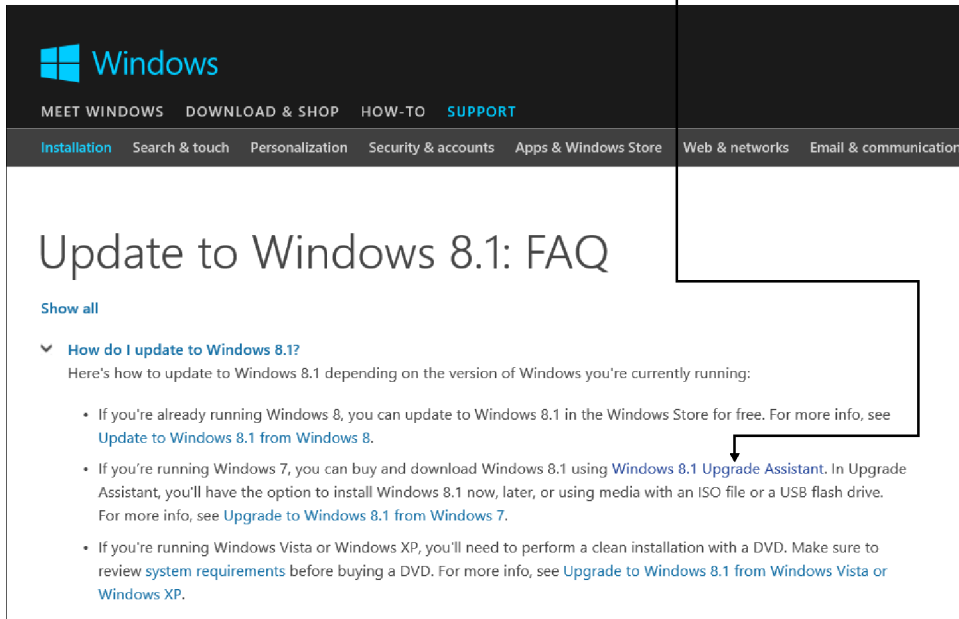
Windows

MEET WINDOWS DOWNLOAD & SHOP HOW-TO SUPPORT

Installation Search & touch Personalization Security & accounts Apps & Windows Store Web & networks Email & communicatio

Update to Windows 8.1: FAQ

Show all

How do I update to Windows 8.1?

Here's how to update to Windows 8.1 depending on the version of Windows you're currently running:

• If you're already running Windows 8, you can update to Windows 8.1 in the Windows Store for free. For more info, see Update to Windows 8.1 from Windows 8.

• If you're running Windows 7, you can buy and download Windows 8.1 using Windows 8.1 Upgrade Assistant. In Upgrade Assistant, you'll have the option to install Windows 8.1 now, later, or using media with an ISO file or a USB flash drive. For more info, see Upgrade to Windows 8.1 from Windows 7.

• If you're running Windows Vista or Windows XP, you'll need to perform a clean installation with a DVD. Make sure to review system requirements before buying a DVD. For more info, see Upgrade to Windows 8.1 from Windows Vista or Windows XP.